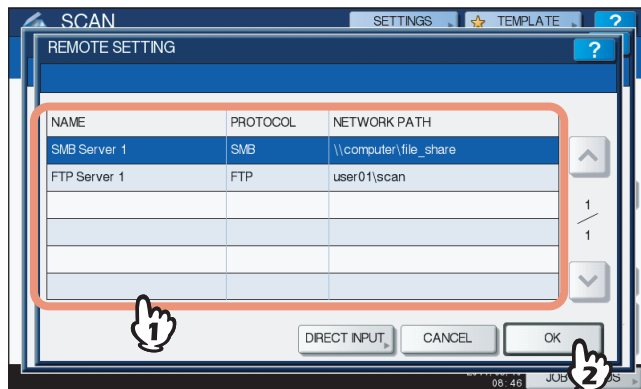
SCAN

SETTINGS

TEMPLATE

?

REMOTE SETTING

?

| NAME | PROTOCOL | NETWORK PATH |
|---|---|---|
| SMB Server 1 | SMB | \\computer\file_share |
| FTP Server 1 | FTP | user01\scan |
| | | |
| | | |
| | | |
| | | |

1
/
1

1

DIRECT INPUT

CANCEL

OK

2

08:46

JOB